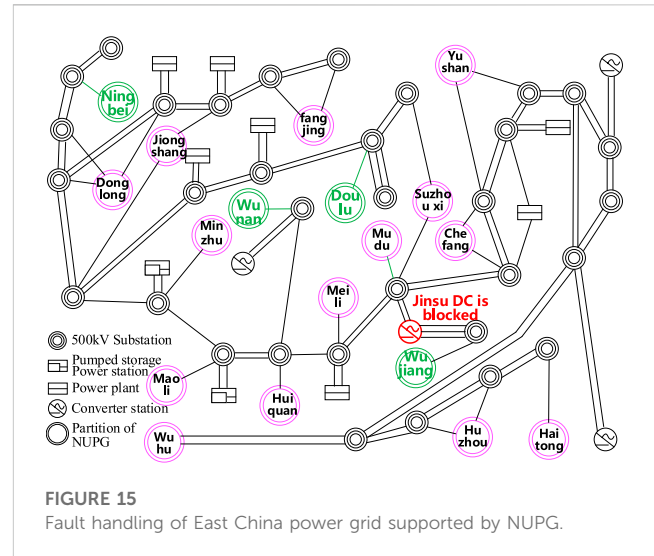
Ning bei

Jiong shang

fang jing

Yu shan

Dong long

Wu nan

Dou lu

Suzho u xi

Min zhu

Mu du

Che fang

Mei li

Jinsu DC is blocked

Wu jiang

500kV Substation
Pumped storage Power station
Power plant
Converter station
Partition of NUPG

Mao li

Hui quan

Wu hu

Hu zhou

Hai tong

FIGURE 15
Fault handling of East China power grid supported by NUPG.